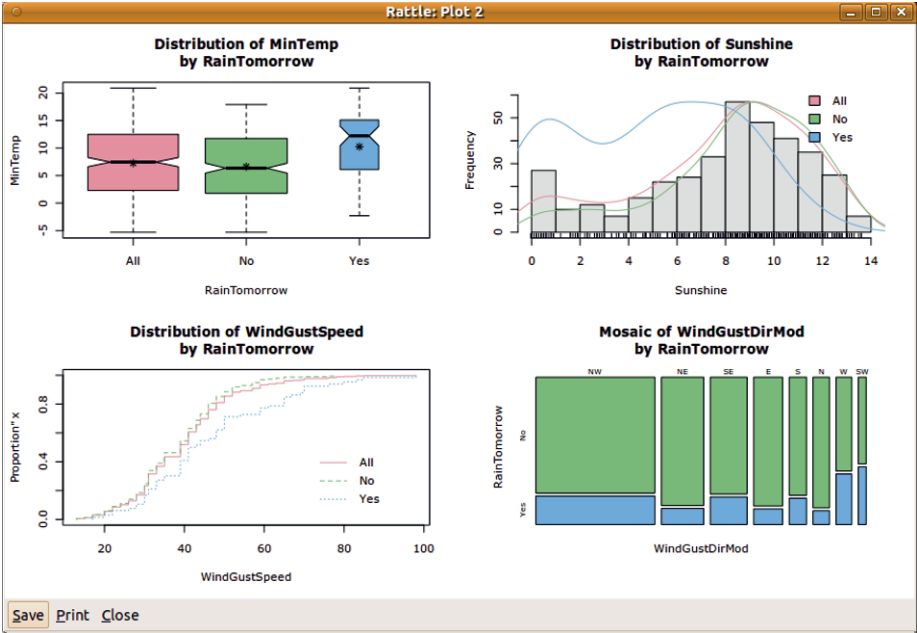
Rattle: Plot 2

Distribution of MinTemp
by RainTomorrow

MinTemp

20
15
10
5
0
-5

All
No
Yes

RainTomorrow

Distribution of Sunshine
by RainTomorrow

Frequency

50
30
10
0

All
No
Yes

0
2
4
6
8
10
12
14

Sunshine

Distribution of WindGustSpeed
by RainTomorrow

Proportion <= x

0.8
0.4
0.0

All
No
Yes

20
40
60
80
100

WindGustSpeed

Mosaic of WindGustDirMod
by RainTomorrow

RainTomorrow

No
Yes

NW
NE
SE
E
S
N
W
SW

WindGustDirMod

Save
Print
Close